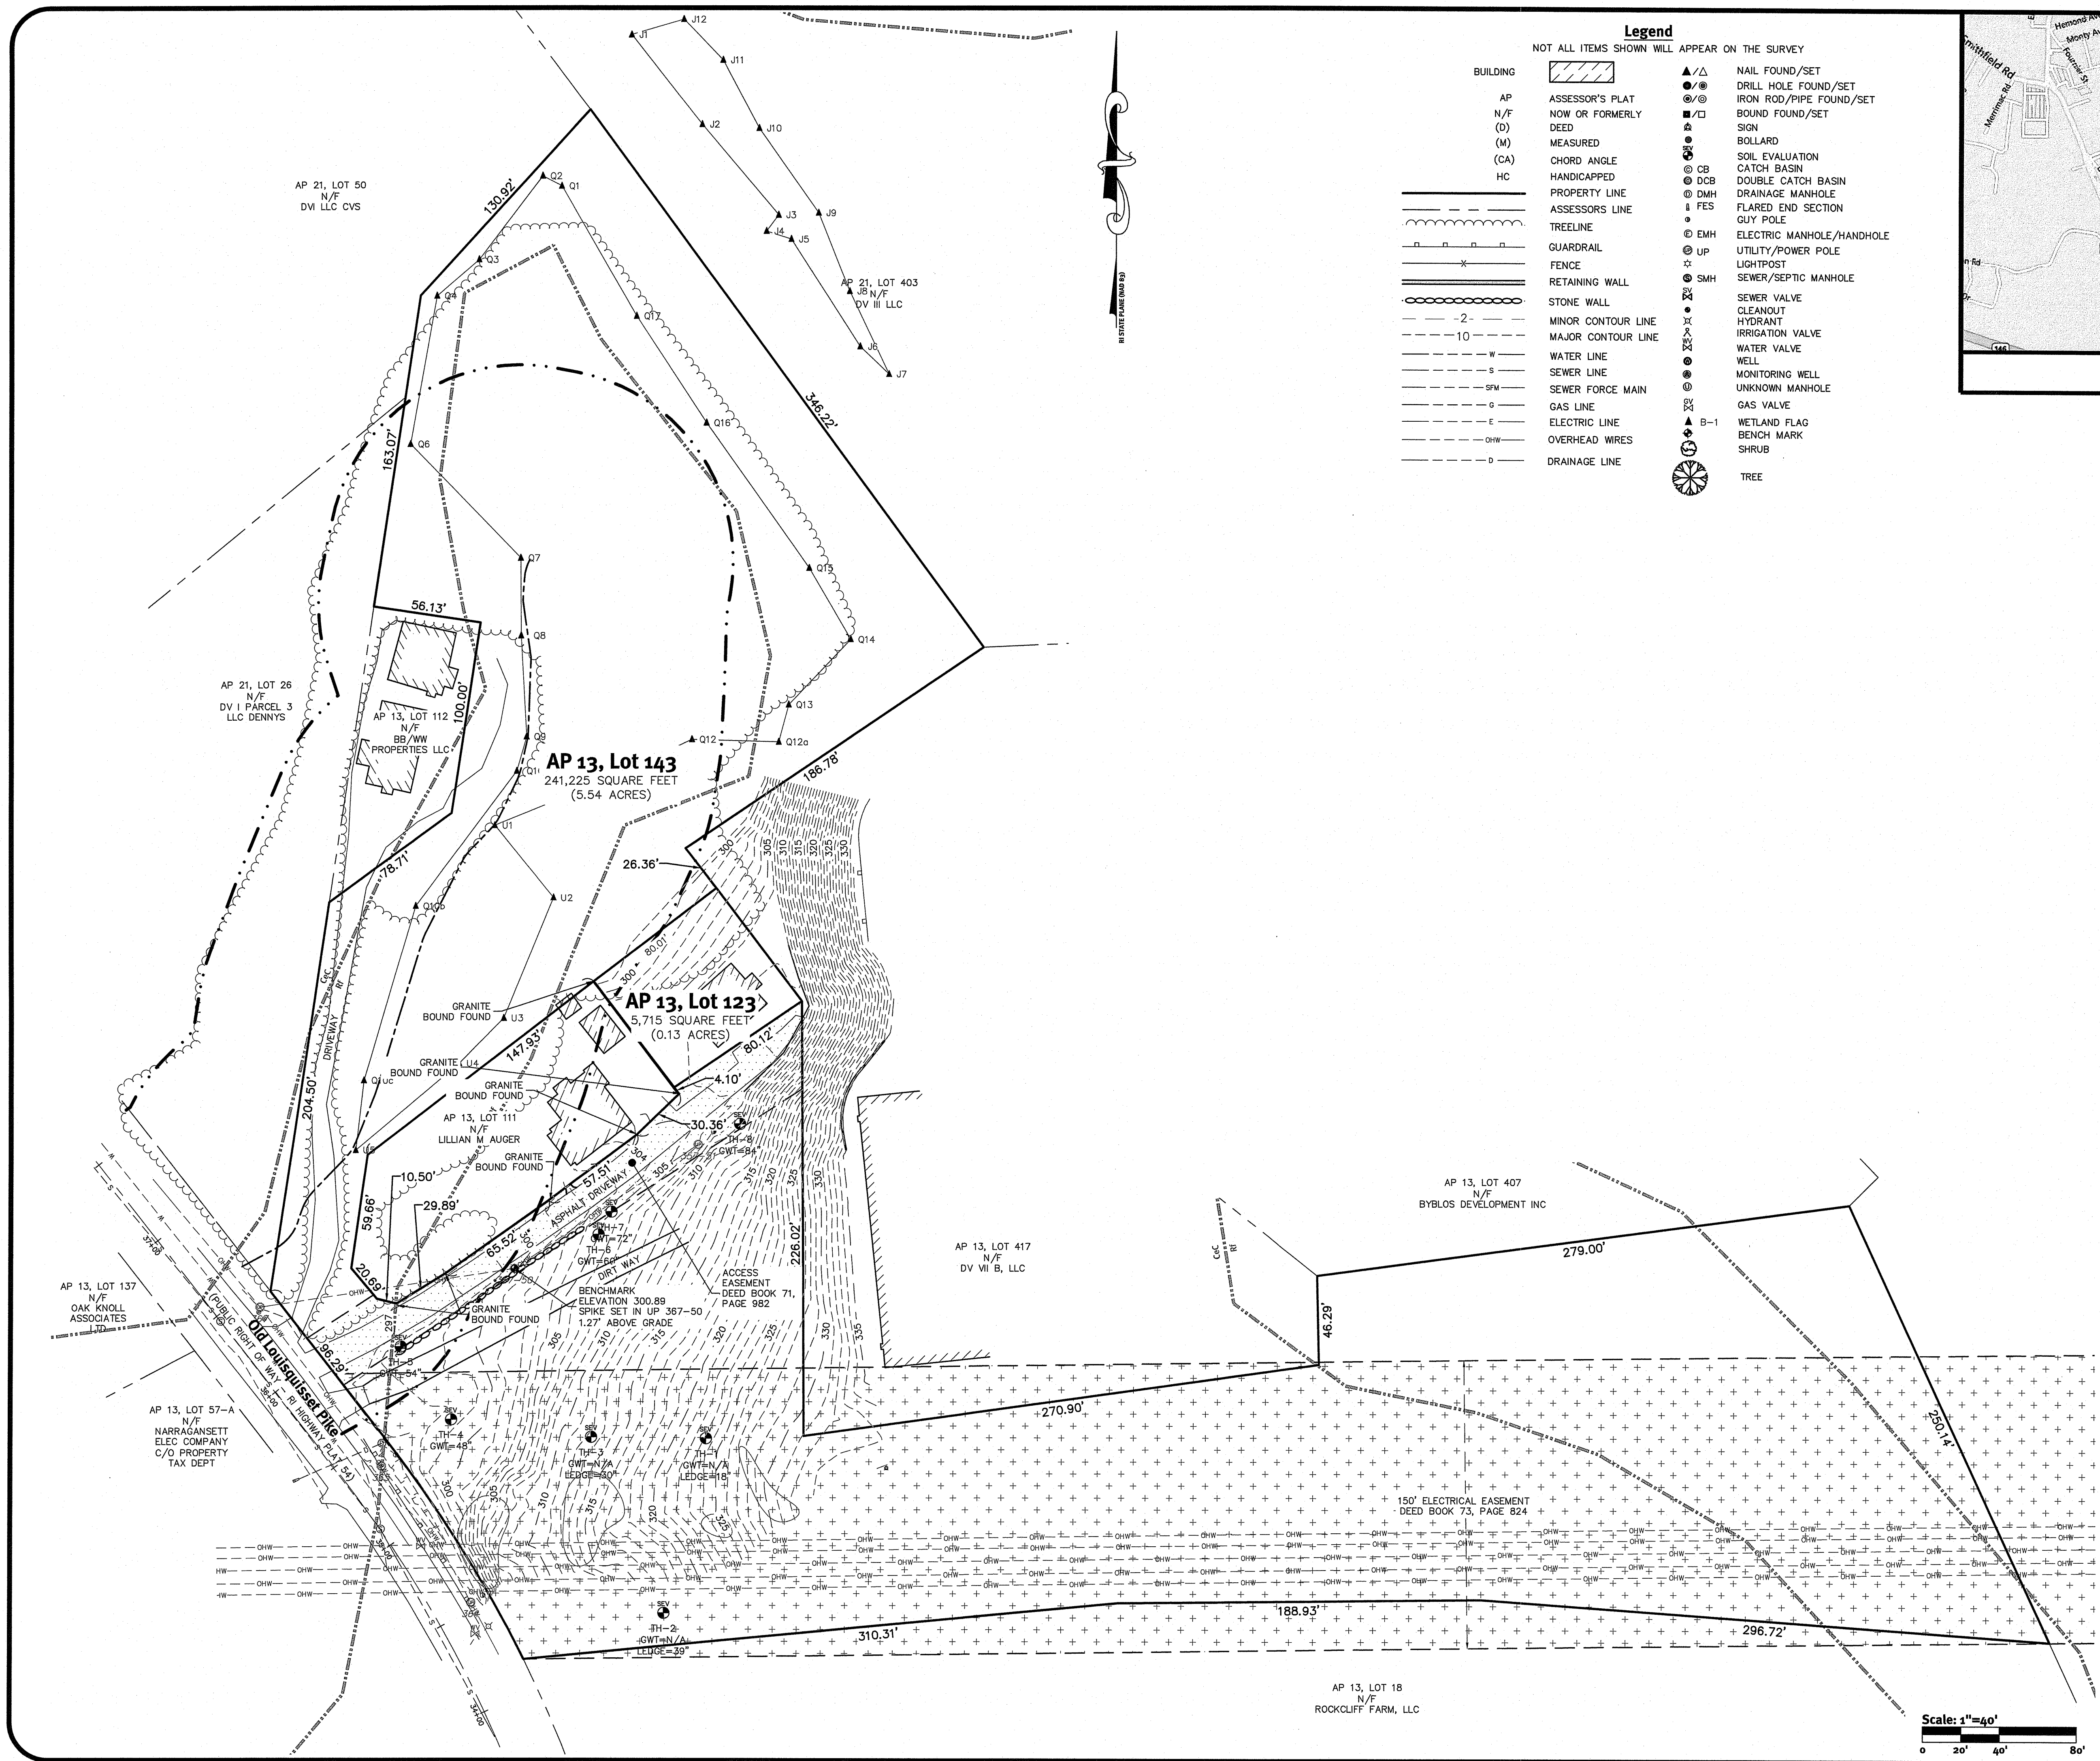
Legend
NOT ALL ITEMS SHOWN WILL APPEAR ON THE SURVEY

BUILDING
AP ASSESSOR'S PLAT
N/F NOW OR FORMERLY
(D) DEED
(M) MEASURED
(CA) CHORD ANGLE
HC HANDICAPPED
PROPERTY LINE
ASSESSORS LINE
TREELINE
GUARDRAIL
FENCE
RETAINING WALL
STONE WALL
MINOR CONTOUR LINE
MAJOR CONTOUR LINE
WATER LINE
SEWER LINE
SEWER FORCE MAIN
GAS LINE
ELECTRIC LINE
OVERHEAD WIRES
DRAINAGE LINE

NAIL FOUND/SET
DRILL HOLE FOUND/SET
IRON ROD/PIPE FOUND/SET
BOUND FOUND/SET
SIGN
BOLLARD
SOIL EVALUATION
CB CATCH BASIN
DCB DOUBLE CATCH BASIN
DMH DRAINAGE MANHOLE
FES FLARED END SECTION
GUY POLE
EMH ELECTRIC MANHOLE/HANDHOLE
UP UTILITY/POWER POLE
LIGHTPOST
SMH SEWER/SEPTIC MANHOLE
SEWER VALVE
CLEANOUT
HYDRANT
IRRIGATION VALVE
WATER VALVE
WELL
MONITORING WELL
UNKNOWN MANHOLE
GAS VALVE
B-1 WETLAND FLAG
BENCH MARK
SHRUB
TREE

Smithfield Rd
Merrimac Rd
Hemond Av
Monty Av
Fournier St

RI STATE PLANE (NAD 83)

AP 21, LOT 50
N/F
DVI LLC CVS

AP 21, LOT 403
N/F
DV III LLC

AP 21, LOT 26
N/F
DV I PARCEL 3
LLC DENNYS

AP 13, LOT 112
N/F
BB/WW
PROPERTIES LLC

AP 13, Lot 143
241,225 SQUARE FEET
(5.54 ACRES)

AP 13, Lot 123
5,715 SQUARE FEET
(0.13 ACRES)

AP 13, LOT 111
N/F
LILLIAN M AUGER

GRANITE BOUND FOUND
GRANITE BOUND FOUND
GRANITE BOUND FOUND
GRANITE BOUND FOUND
GRANITE BOUND FOUND

J1 J2 J3 J4 J5 J6 J7 J8 J9 J10 J11 J12
Q1 Q2 Q3 Q4 Q6 Q7 Q8 Q9 Q10 Q10b Q10c Q11 Q12 Q12a Q13 Q14 Q15 Q16 Q17
U1 U2 U3 U4

130.92' 346.22' 163.07' 56.13' 100.00' 186.78' 78.71' 26.36' 80.01' 147.93' 80.12' 4.10' 30.36' 204.50' 10.50' 29.89' 59.66' 57.51' 65.52' 20.69' 96.29' 226.02' 46.29' 279.00' 270.90' 250.14' 310.31' 188.93' 296.72'

DRIVEWAY
ASPHALT DRIVEWAY
DIRT WAY

TH-8 GWT=84"
TH-7 GWT=72"
TH-6 GWT=60"
TH-5 GWT=54"
TH-4 GWT=48"
TH-3 GWT=N/A LEDGE=30"
TH-1 GWT=N/A LEDGE=18"
TH-2 GWT=N/A LEDGE=39"

BENCHMARK
ELEVATION 300.89
SPIKE SET IN UP 367-50
1.27' ABOVE GRADE

ACCESS
EASEMENT
DEED BOOK 71,
PAGE 982

AP 13, LOT 407
N/F
BYBLOS DEVELOPMENT INC

AP 13, LOT 417
N/F
DV VII B, LLC

AP 13, LOT 137
N/F
OAK KNOLL
ASSOCIATES
LTD

AP 13, LOT 57-A
N/F
NARRAGANSETT
ELEC COMPANY
C/O PROPERTY
TAX DEPT

Old Louisquisset Pike
(PUBLIC RIGHT OF WAY - RI HIGHWAY PLAT 54)

150' ELECTRICAL EASEMENT
DEED BOOK 73, PAGE 824

AP 13, LOT 18
N/F
ROCKCLIFF FARM, LLC

300 305 310 315 320 325 330 335

Scale: 1"=40'
0 20' 40' 80'